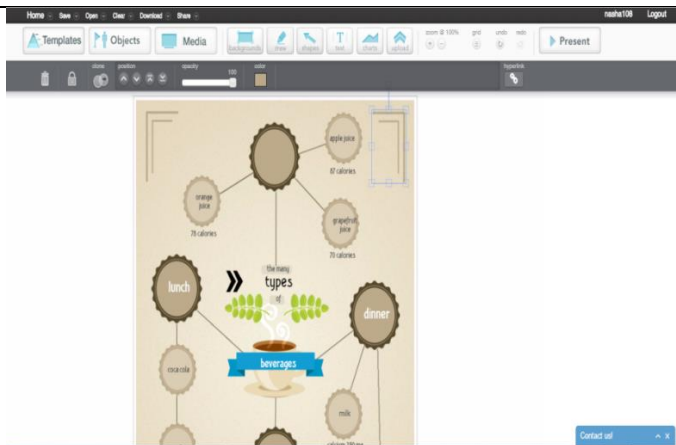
Home Save Open Clear Download Share

nasha108 Logout

Templates Objects Media

backgrounds draw shapes text charts upload

zoom @ 100% grid undo redo

Present

clone position opacity color hyperlink

100

apple juice

87 calories

orange juice

75 calories

grapefruit juice

73 calories

lunch

the many types of

dinner

beverages

coca cola

milk

calcium 280 mg

Contact us!